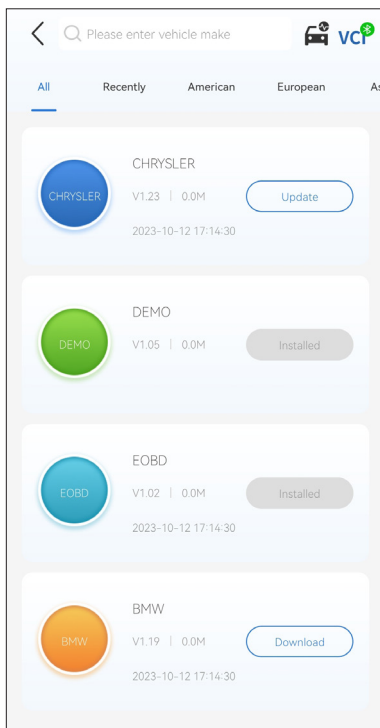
Please enter vehicle make

VCI

All Recently American European As

CHRYSLER
CHRYSLER
V1.23 | 0.0M
Update
2023-10-12 17:14:30

DEMO
DEMO
V1.05 | 0.0M
Installed

EOBD
EOBD
V1.02 | 0.0M
Installed
2023-10-12 17:14:30

BMW
BMW
V1.19 | 0.0M
Download
2023-10-12 17:14:30